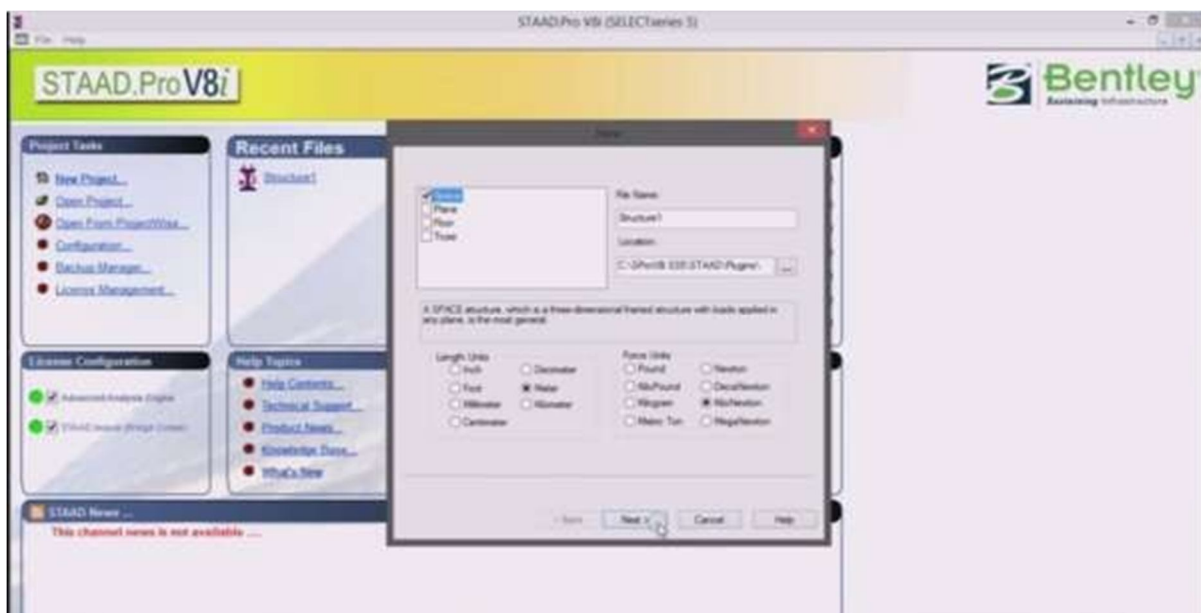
STAAD.Pro V8i (SELECTseries 5)

File Help

STAAD.Pro V8i

Bentley
Sustaining Infrastructure

Project Tasks
New Project...
Open Project...
Open From ProjectWise...
Configuration...
Backup Manager...
License Management...

Recent Files
Structure1

License Configuration
Advanced Analysis Engine
STAAD.beava (Bridge Codes)

Help Topics
Help Contents...
Technical Support...
Product News...
Knowledge Base...
What's New

STAAD News ...
This channel news is not available ....

New

Space
Plane
Floor
Truss

File Name:
Structure1

Location:
C:\SProV8i SS5\STAAD\Plugins\ ...

A SPACE structure, which is a three dimensional framed structure with loads applied in any plane, is the most general.

Length Units
Inch
Foot
Millimeter
Centimeter
Decimeter
Meter
Kilometer

Force Units
Pound
KiloPound
Kilogram
Metric Ton
Newton
DecaNewton
KiloNewton
MegaNewton

< Back
Next >
Cancel
Help